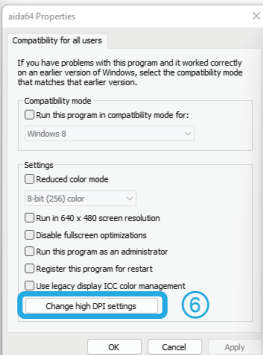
aida64 Properties

Compatibility for all users

If you have problems with this program and it worked correctly on an earlier version of Windows, select the compatibility mode that matches that earlier version.

Compatibility mode

Run this program in compatibility mode for:

Windows 8

Settings

Reduced color mode

8-bit (256) color

Run in 640 x 480 screen resolution

Disable fullscreen optimizations

Run this program as an administrator

Register this program for restart

Use legacy display ICC color management

Change high DPI settings

6

OK

Cancel

Apply